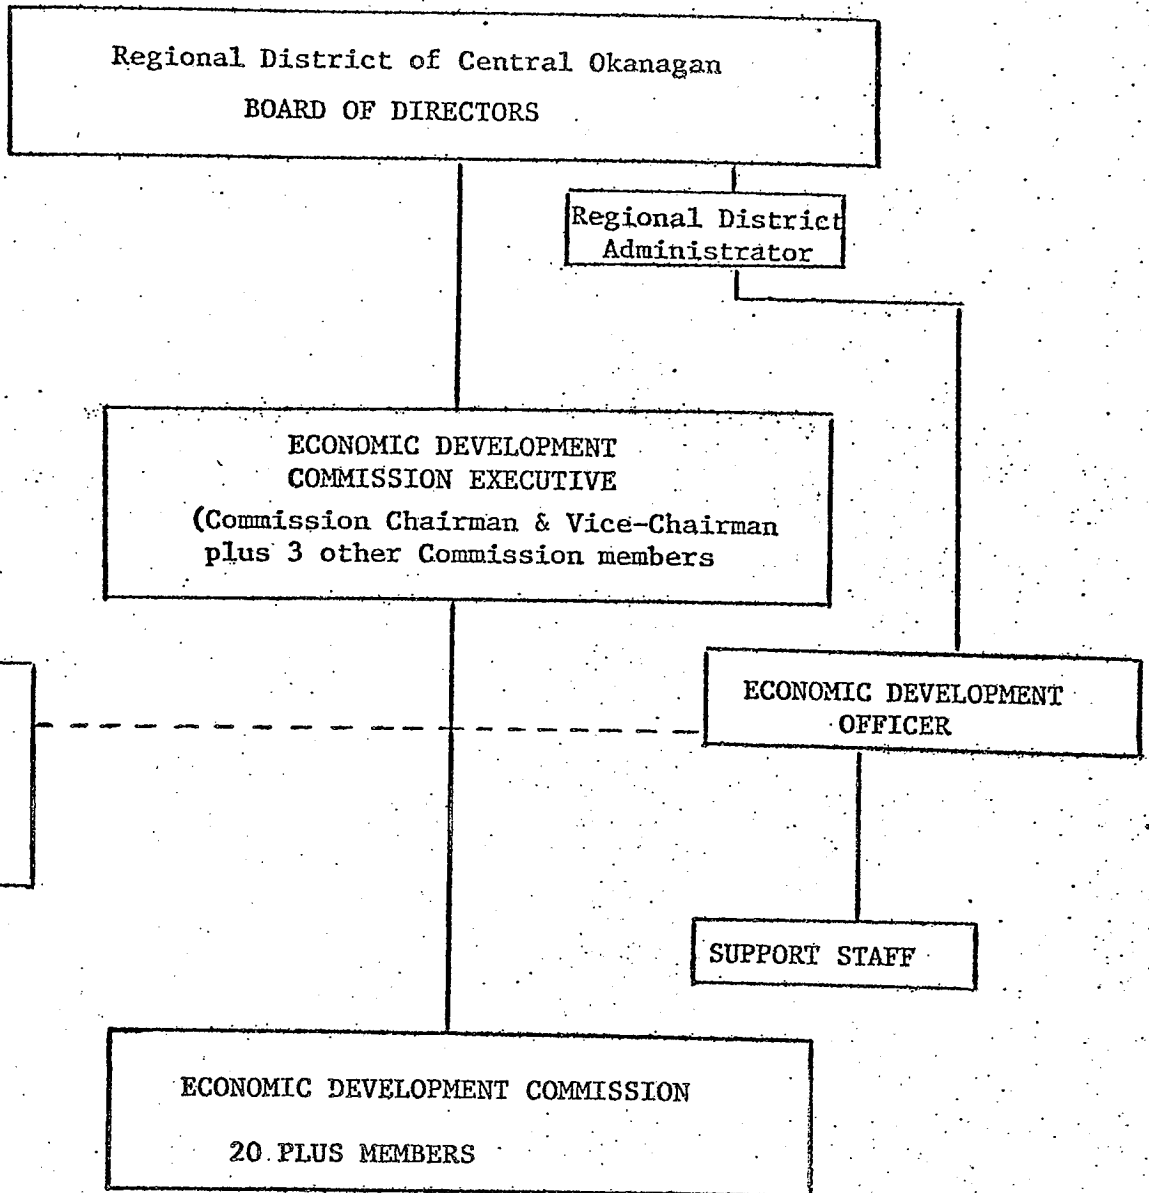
Regional District of Central Okanagan
BOARD OF DIRECTORS

Regional District Administrator

ECONOMIC DEVELOPMENT COMMISSION EXECUTIVE
(Commission Chairman & Vice-Chairman plus 3 other Commission members

ECONOMIC DEVELOPMENT OFFICER

SUPPORT STAFF

ECONOMIC DEVELOPMENT COMMISSION
20 PLUS MEMBERS